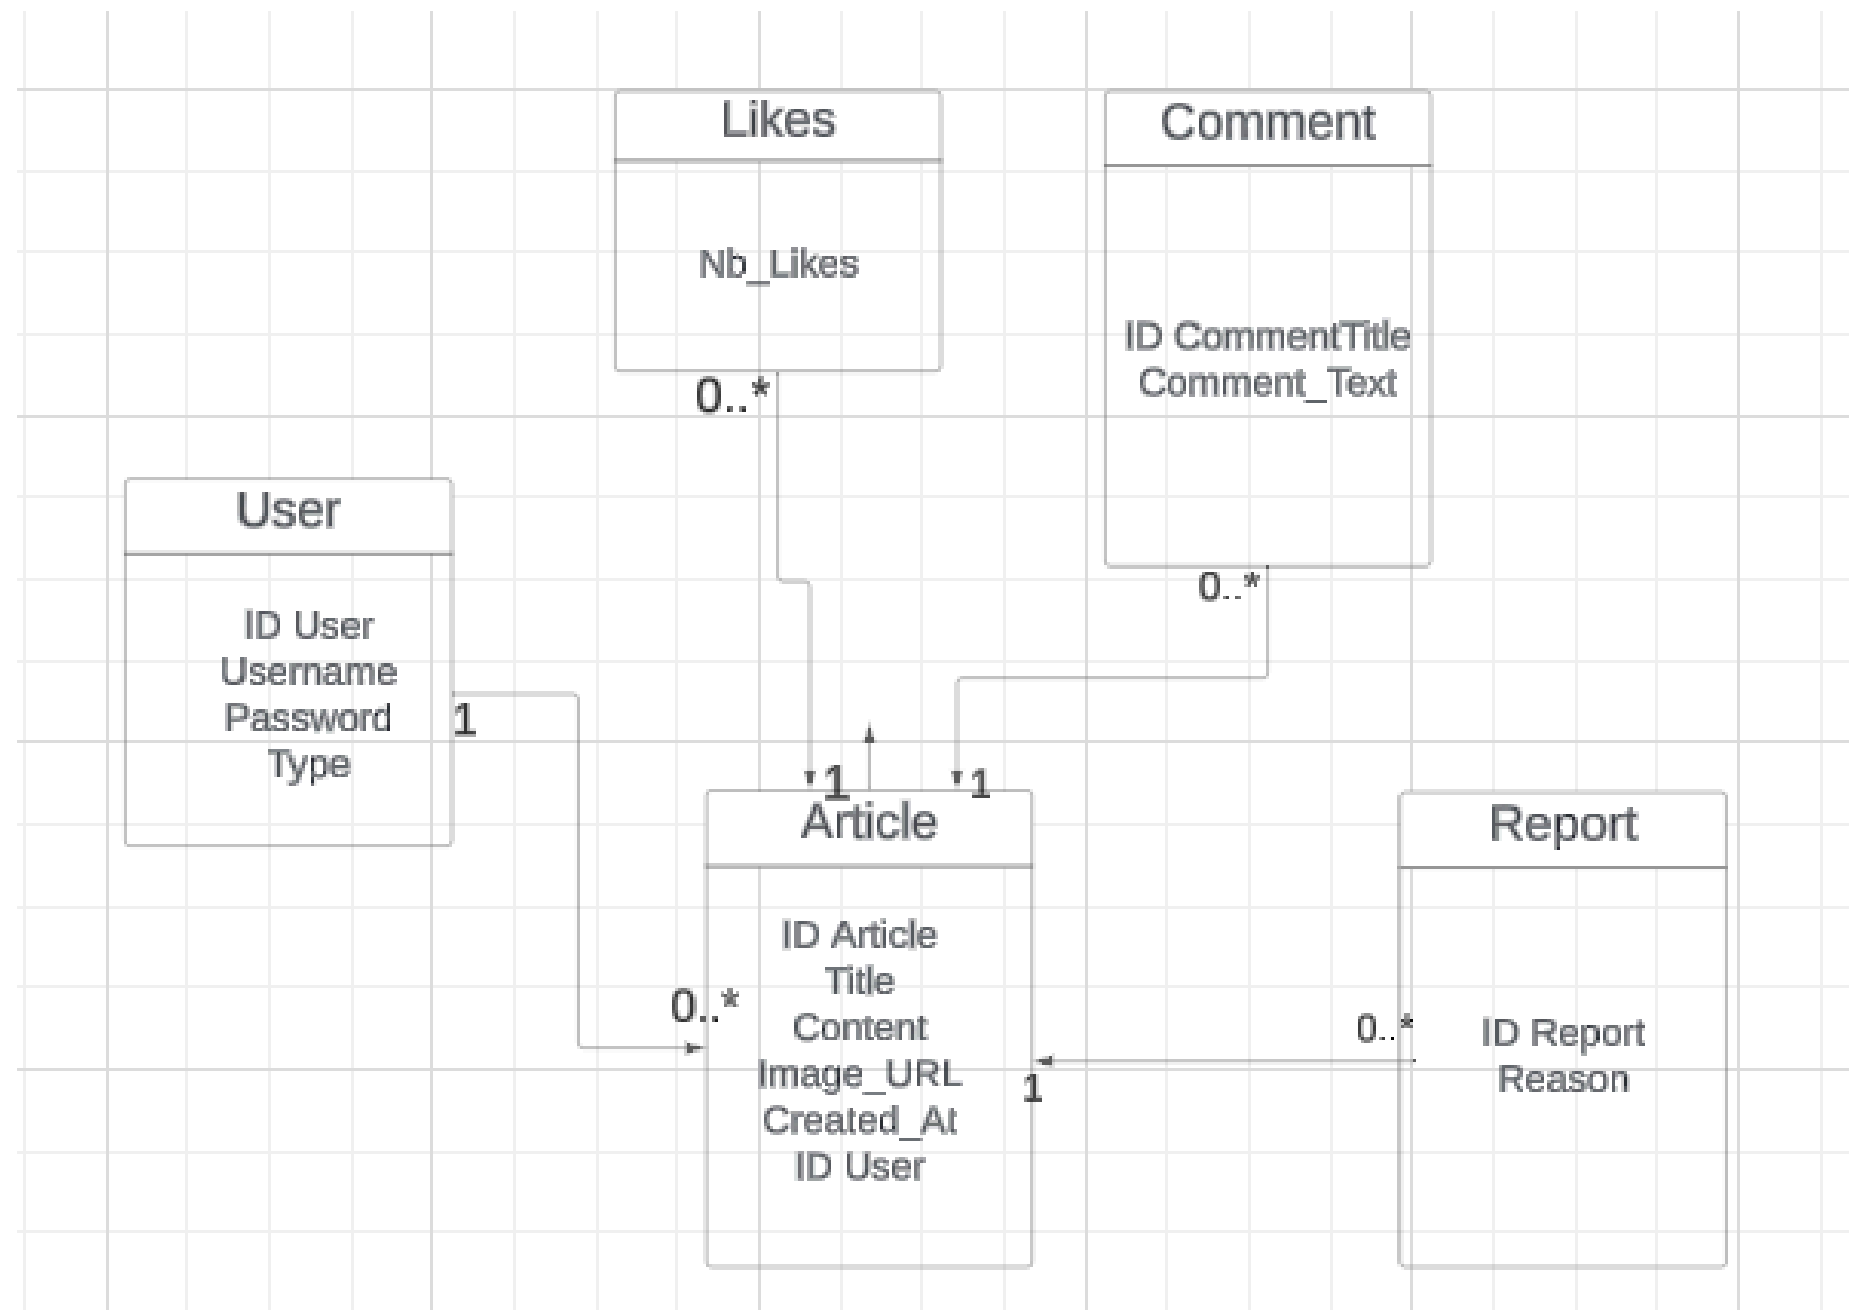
Likes

Nb_Likes

0..*

Comment

ID CommentTitle
Comment_Text

0..*

User

ID User
Username
Password
Type

1

1

1

Article

ID Article
Title
Content
Image_URL
Created_At
ID User

0..*

1

Report

0..*

ID Report
Reason